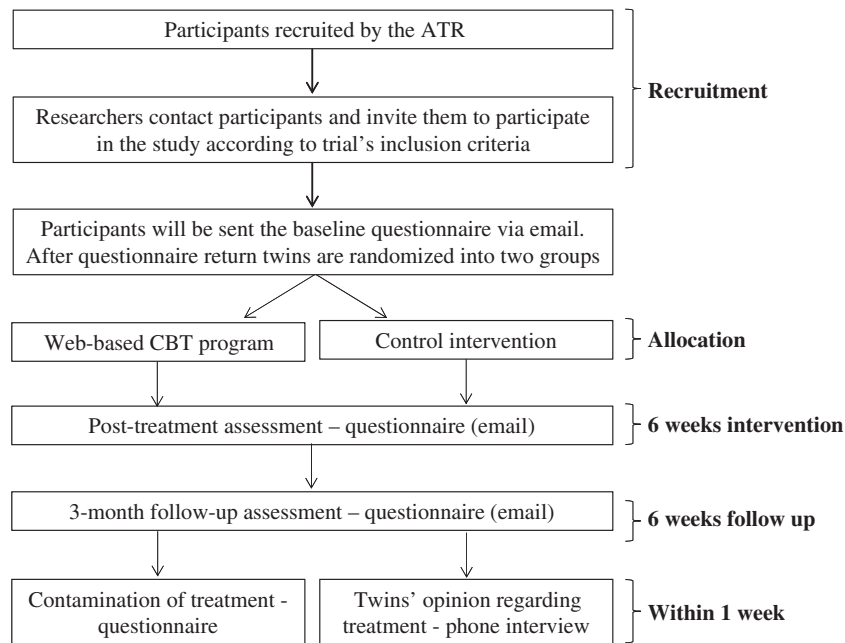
Participants recruited by the ATR

Researchers contact participants and invite them to participate in the study according to trial's inclusion criteria

Recruitment

Participants will be sent the baseline questionnaire via email. After questionnaire return twins are randomized into two groups

Web-based CBT program

Control intervention

Allocation

Post-treatment assessment – questionnaire (email)

6 weeks intervention

3-month follow-up assessment – questionnaire (email)

6 weeks follow up

Contamination of treatment - questionnaire

Twins' opinion regarding treatment - phone interview

Within 1 week